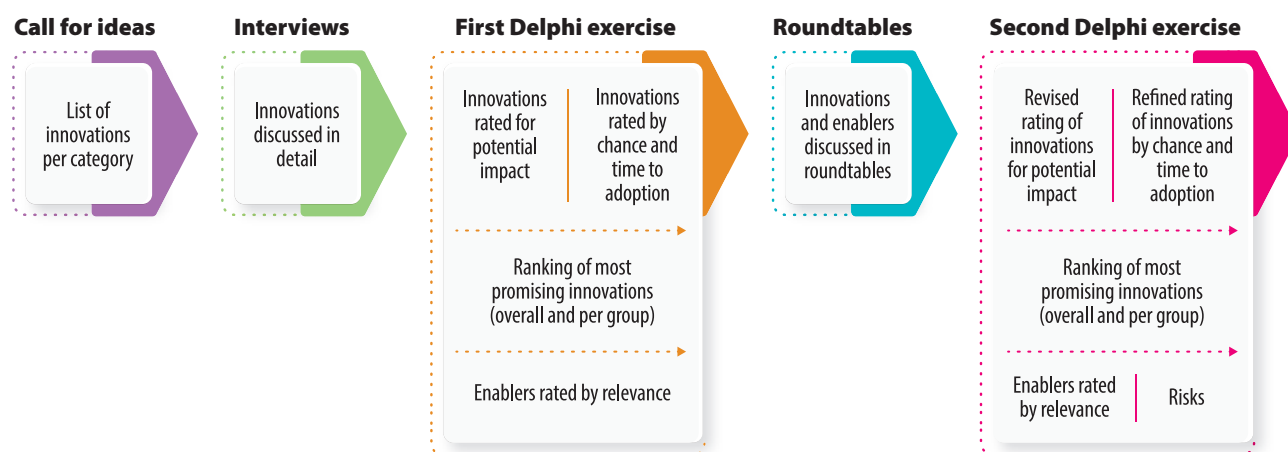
Call for ideas

List of innovations per category

Interviews

Innovations discussed in detail

First Delphi exercise

Innovations rated for potential impact

Innovations rated by chance and time to adoption

Ranking of most promising innovations (overall and per group)

Enablers rated by relevance

Roundtables

Innovations and enablers discussed in roundtables

Second Delphi exercise

Revised rating of innovations for potential impact

Refined rating of innovations by chance and time to adoption

Ranking of most promising innovations (overall and per group)

Enablers rated by relevance

Risks